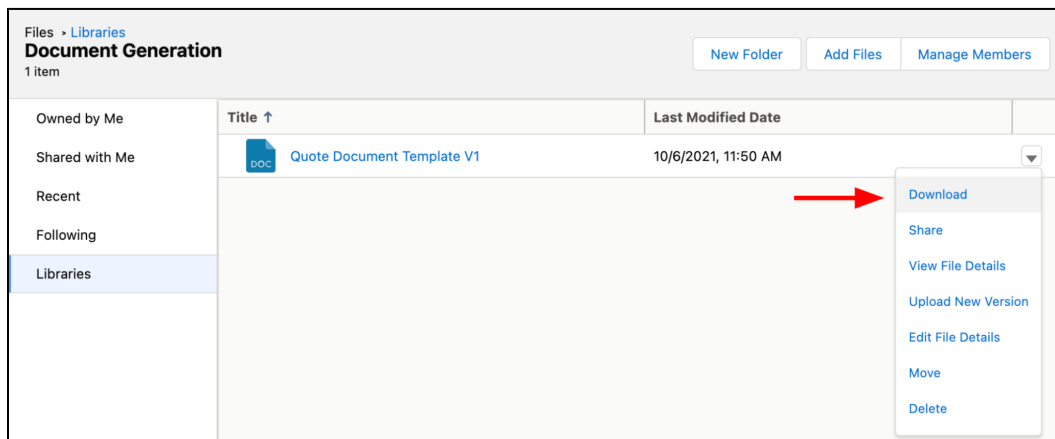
Files › Libraries
Document Generation
1 item

New Folder
Add Files
Manage Members

Owned by Me
Shared with Me
Recent
Following
Libraries

| Title ↑ | Last Modified Date |
|---|---|
| DOC Quote Document Template V1 | 10/6/2021, 11:50 AM |

Download
Share
View File Details
Upload New Version
Edit File Details
Move
Delete